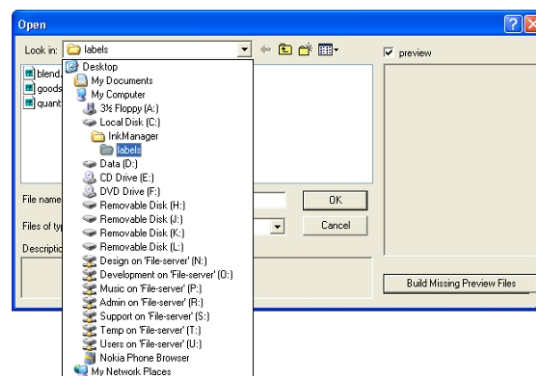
Open

Look in: labels

preview

blend
goods
quant

Desktop
My Documents
My Computer
3½ Floppy (A:)
Local Disk (C:)
InkManager
labels
Data (D:)
CD Drive (E:)
DVD Drive (F:)
Removable Disk (H:)
Removable Disk (J:)
Removable Disk (K:)
Removable Disk (L:)
Design on 'File-server' (N:)
Development on 'File-server' (O:)
Music on 'File-server' (P:)
Admin on 'File-server' (R:)
Support on 'File-server' (S:)
Temp on 'File-server' (T:)
Users on 'File-server' (U:)
Nokia Phone Browser
My Network Places

File name
Files of typ
Descriptio

OK
Cancel

Build Missing Preview Files